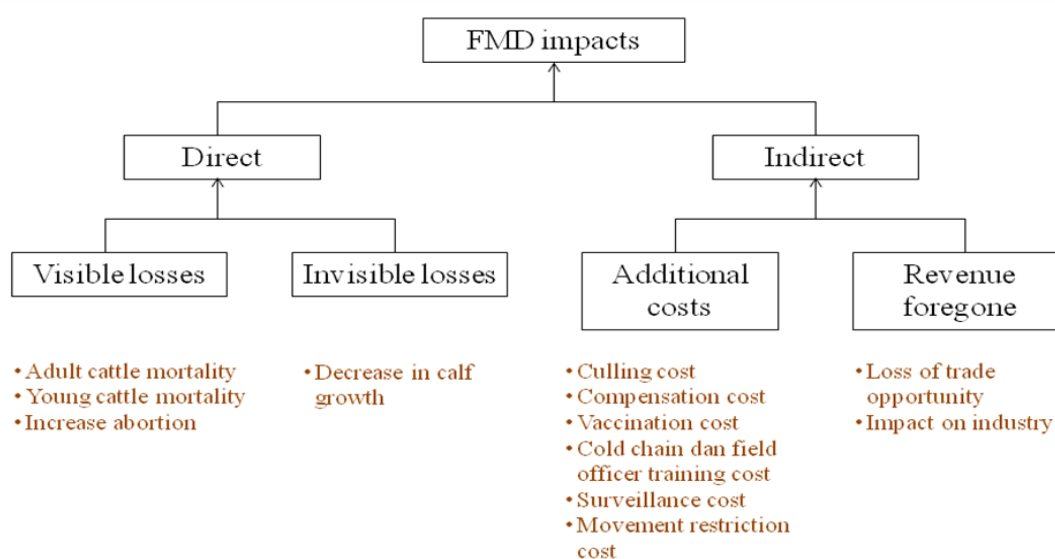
FMD impacts

Direct

Indirect

Visible losses

Invisible losses

Additional costs

Revenue foregone

• Adult cattle mortality
• Young cattle mortality
• Increase abortion

• Decrease in calf growth

• Culling cost
• Compensation cost
• Vaccination cost
• Cold chain dan field officer training cost
• Surveillance cost
• Movement restriction cost

• Loss of trade opportunity
• Impact on industry